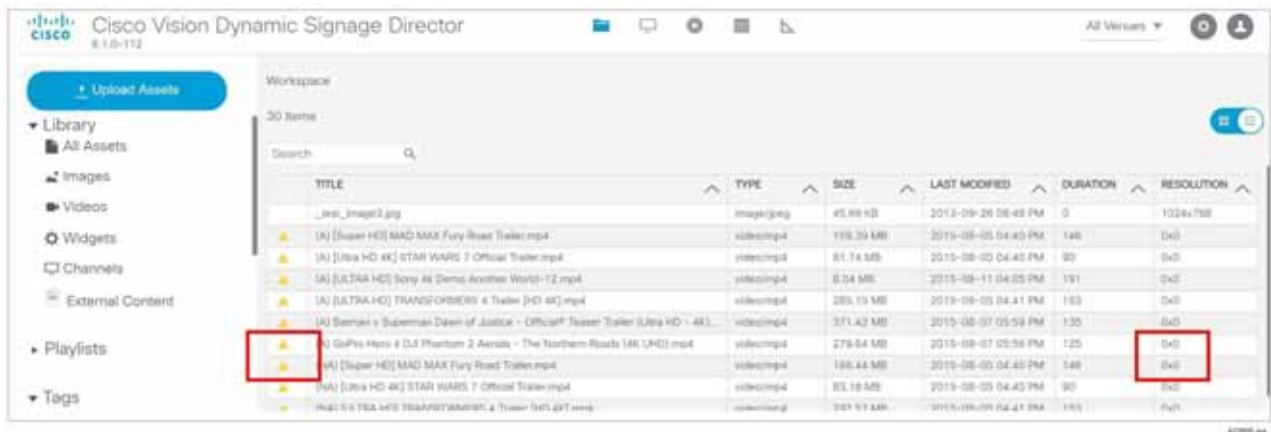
cisco Cisco Vision Dynamic Signage Director
6.1.0-112

All Venues ▼

Upload Assets

▾ Library
All Assets
Images
Videos
Widgets
Channels
External Content

▸ Playlists

▾ Tags

Workspace

30 Items

Search

| | TITLE | TYPE | SIZE | LAST MODIFIED | DURATION | RESOLUTION |
|---|---|---|---|---|---|---|
| | _test_image3.jpg | image/jpeg | 45.69 KB | 2015-09-26 08:48 PM | 0 | 1024x768 |
| | (A) [Super HD] MAD MAX Fury Road Trailer.mp4 | video/mp4 | 119.39 MB | 2015-08-05 04:40 PM | 146 | 0x0 |
| | (A) [Ultra HD 4K] STAR WARS 7 Official Trailer.mp4 | video/mp4 | 81.74 MB | 2015-08-05 04:40 PM | 90 | 0x0 |
| | (A) [ULTRA HD] Sony 4k Demo Another World-12.mp4 | video/mp4 | 8.04 MB | 2015-08-11 04:05 PM | 191 | 0x0 |
| | (A) [ULTRA HD] TRANSFORMERS 4 Trailer [HD 4K].mp4 | video/mp4 | 285.15 MB | 2015-08-05 04:41 PM | 153 | 0x0 |
| | (A) Batman v Superman Dawn of Justice - Official Teaser Trailer (Ultra HD - 4K)... | video/mp4 | 371.42 MB | 2015-08-07 05:59 PM | 135 | 0x0 |
| | (A) GoPro Hero 4 DJI Phantom 2 Aerials - The Northern Roads (4K UHD).mp4 | video/mp4 | 279.64 MB | 2015-08-07 05:56 PM | 125 | 0x0 |
| | (NA) [Super HD] MAD MAX Fury Road Trailer.mp4 | video/mp4 | 166.44 MB | 2015-08-05 04:40 PM | 146 | 0x0 |
| | (NA) [Ultra HD 4K] STAR WARS 7 Official Trailer.mp4 | video/mp4 | 83.18 MB | 2015-08-05 04:40 PM | 90 | 0x0 |
| | (NA) [ULTRA HD] TRANSFORMERS 4 Trailer [HD 4K].mp4 | video/mp4 | 287.57 MB | 2015-08-05 04:41 PM | 153 | 0x0 |